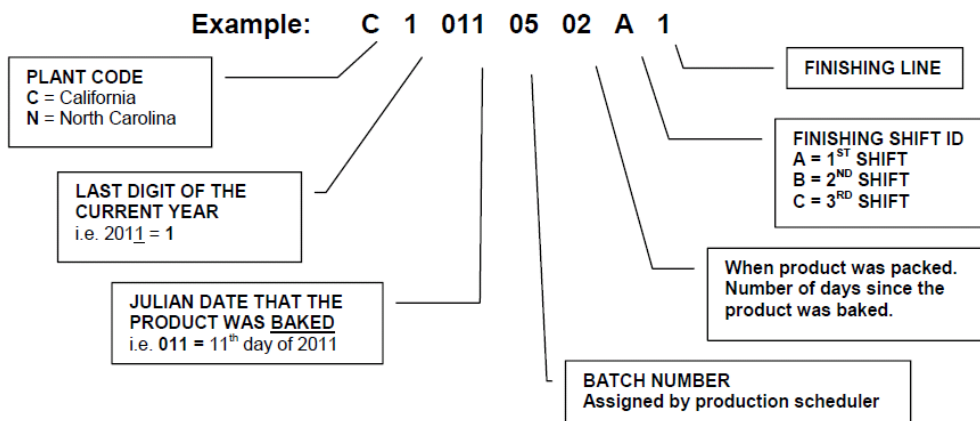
Example: C 1 011 05 02 A 1

PLANT CODE
C = California
N = North Carolina

FINISHING LINE

FINISHING SHIFT ID
A = 1$^{ST}$ SHIFT
B = 2$^{ND}$ SHIFT
C = 3$^{RD}$ SHIFT

LAST DIGIT OF THE CURRENT YEAR
i.e. 2011 = 1

When product was packed. Number of days since the product was baked.

JULIAN DATE THAT THE PRODUCT WAS BAKED
i.e. 011 = 11$^{th}$ day of 2011

BATCH NUMBER
Assigned by production scheduler